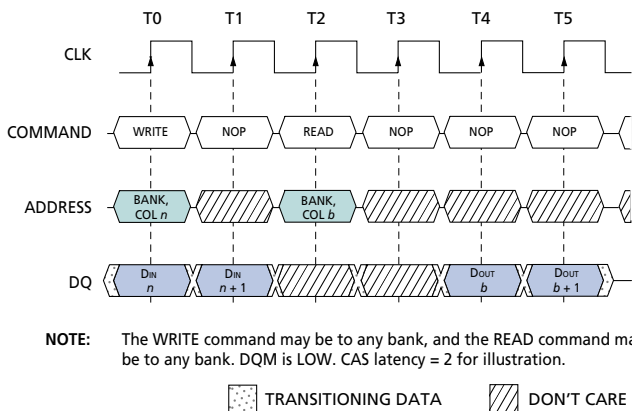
T0 T1 T2 T3 T4 T5

CLK

COMMAND WRITE NOP READ NOP NOP NOP

ADDRESS BANK, COL $n$ BANK, COL $b$

DQ $D_{IN}$ $n$ $D_{IN}$ $n+1$ $D_{OUT}$ $b$ $D_{OUT}$ $b+1$

NOTE: The WRITE command may be to any bank, and the READ command ma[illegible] be to any bank. DQM is LOW. CAS latency = 2 for illustration.

TRANSITIONING DATA DON'T CARE